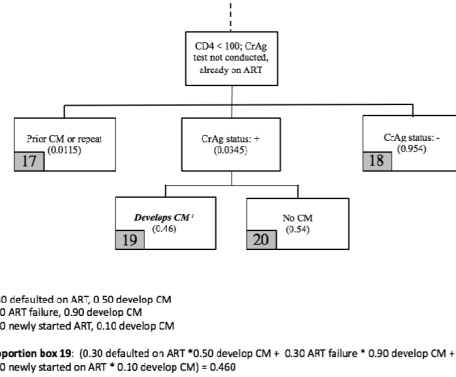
CD4 < 100; CrAg test not conducted, already on ART

Prior CM or repeat (0.0115)
17

CrAg status: + (0.0345)

CrAg status: - (0.954)
18

*Develops CM*¹ (0.46)
19

No CM (0.54)
20

0 defaulted on ART, 0.50 develop CM
0 ART failure, 0.90 develop CM
0 newly started ART, 0.10 develop CM

**oportion box 19**: (0.30 defaulted on ART *0.50 develop CM + 0.30 ART failure * 0.90 develop CM +
0 newly started on ART * 0.10 develop CM) = 0.460